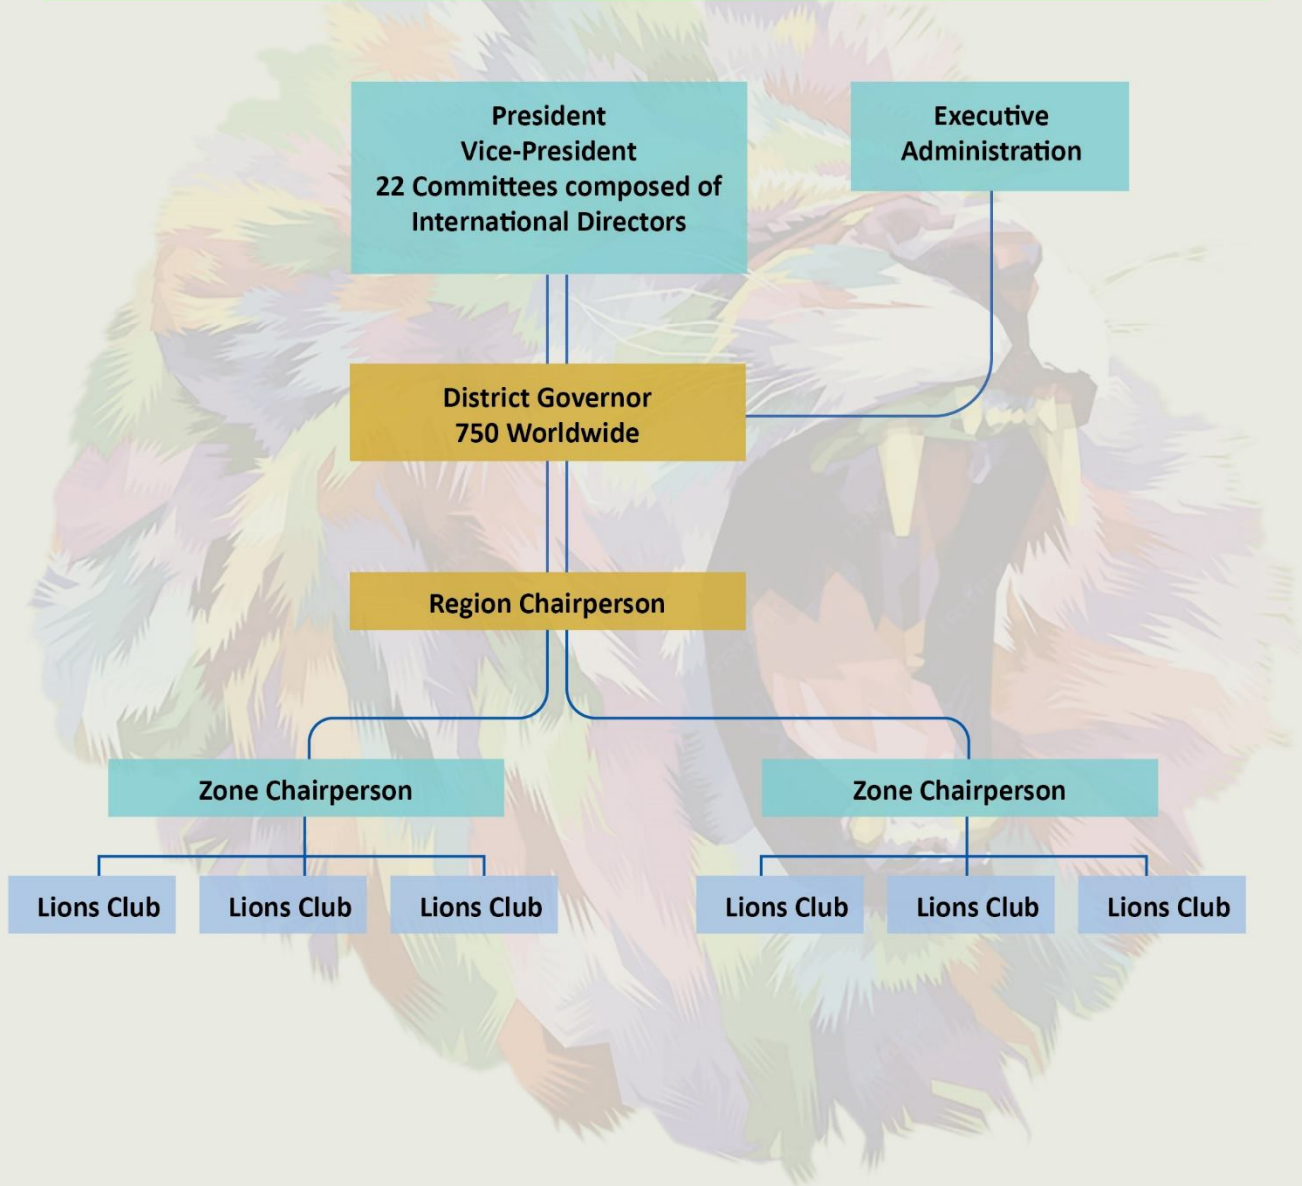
President
Vice-President
22 Committees composed of
International Directors

Executive
Administration

District Governor
750 Worldwide

Region Chairperson

Zone Chairperson

Zone Chairperson

Lions Club

Lions Club

Lions Club

Lions Club

Lions Club

Lions Club